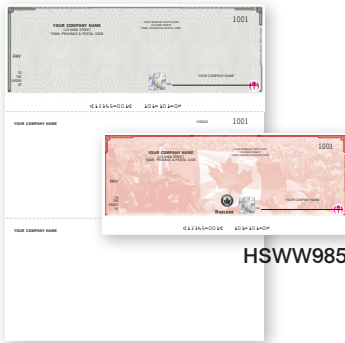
YOUR COMPANY NAME
123 MAIN STREET
TOWN, PROVINCE & POSTAL CODE

1001

PAY

TO THE ORDER OF

YOUR COMPANY NAME

⑆12345⑆00⑆ 101⑈101⑈

YOUR COMPANY NAME

CHEQUE

1001

YOUR COMPANY NAME
123 MAIN STREET
TOWN, PROVINCE & POSTAL CODE

1001

PAY

TO THE ORDER OF

YOUR COMPANY NAME

⑆12345⑆00⑆ 101⑈101⑈

YOUR COMPANY NAME

HSWW985